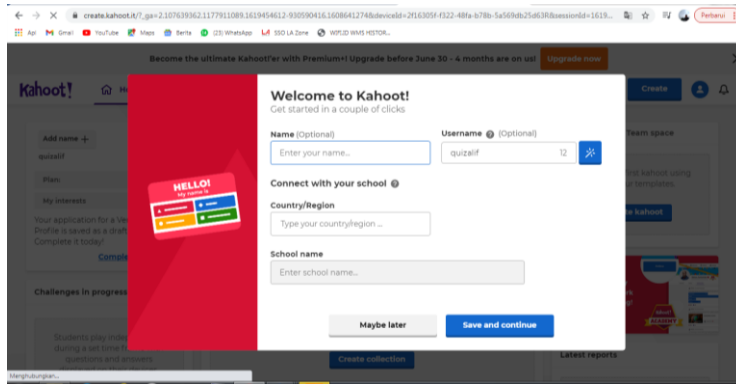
create.kahoot.it/?_ga=2.107639362.1177911089.1619454612-930590416.1608641274&deviceId=2f16305f-f322-48fa-b78b-5a569db25d63R&sessionId=1619...

Perbarui

Apl Gmail YouTube Maps Berita (23) WhatsApp SSO LA Zone WZLID WMS HISTOR...

Become the ultimate Kahoot!'er with Premium+! Upgrade before June 30 - 4 months are on us! Upgrade now

Kahoot!

Create

Add name +

quizalif

Plan:

My interests

Your application for a Ve Profile is saved as a draft Complete it today!

Comple

Challenges in progress

Students play indep during a set time fr questions and answers

Team space

first kahoot using ur templates.

te kahoot

Create collection

Latest reports

Welcome to Kahoot!

Get started in a couple of clicks

Name (Optional)

Enter your name...

Username (Optional)

quizalif

12

HELLO! My name is

Connect with your school

Country/Region

Type your country/region ...

School name

Enter school name...

Maybe later

Save and continue

Menghubungkan...